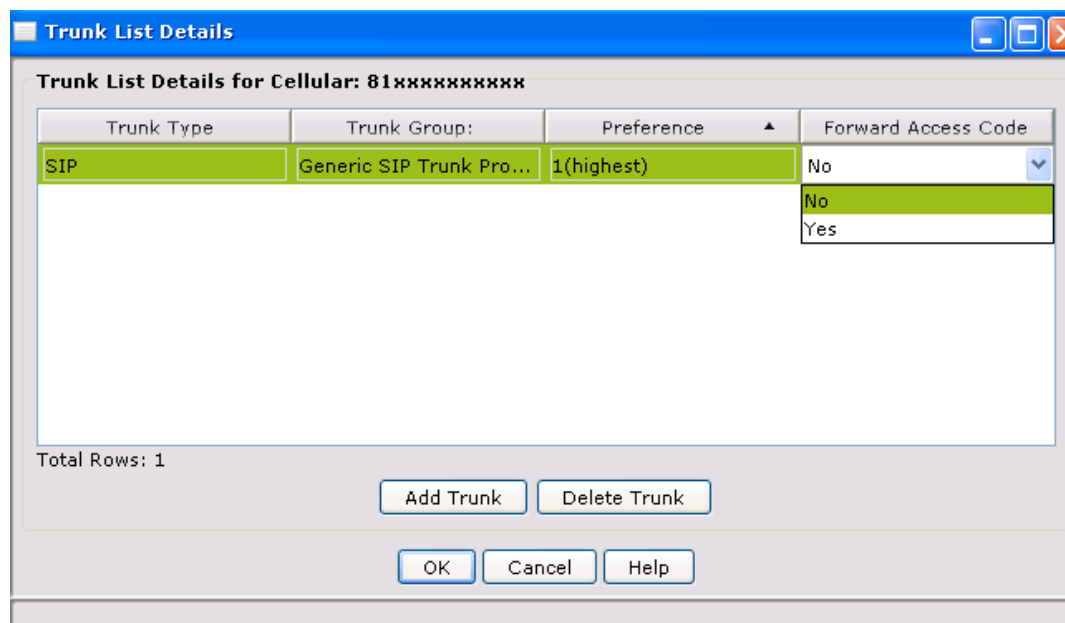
Trunk List Details

Trunk List Details for Cellular: 81xxxxxxxxxx

| Trunk Type | Trunk Group: | Preference ▲ | Forward Access Code |
|---|---|---|---|
| SIP | Generic SIP Trunk Pro... | 1(highest) | No |

No
Yes

Total Rows: 1

Add Trunk
Delete Trunk

OK
Cancel
Help